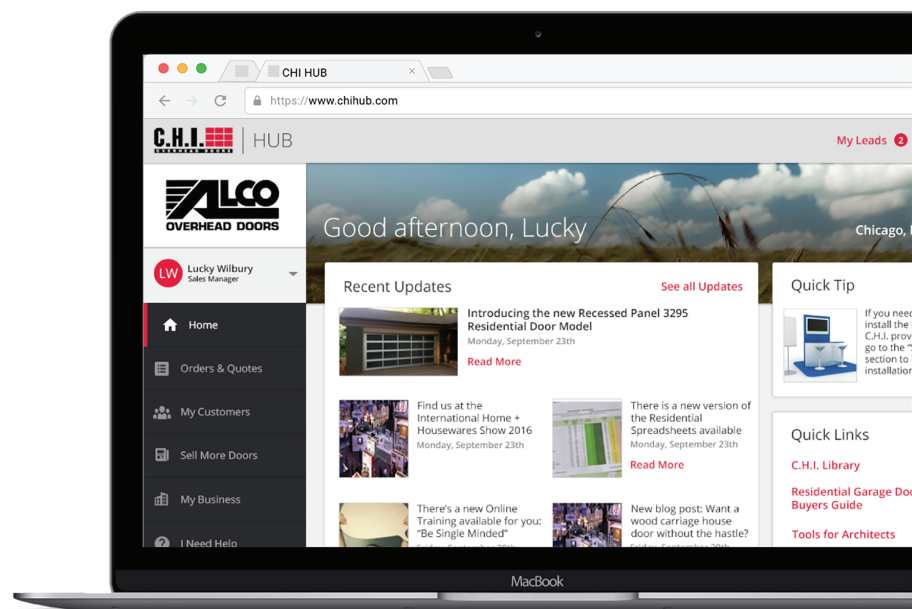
CHI HUB
https://www.chihub.com

C.H.I. OVERHEAD DOORS | HUB

My Leads 2

ALCO OVERHEAD DOORS

LW Lucky Wilbury Sales Manager

Home
Orders & Quotes
My Customers
Sell More Doors
My Business
I Need Help

Good afternoon, Lucky

Chicago, I

Recent Updates
See all Updates

Introducing the new Recessed Panel 3295 Residential Door Model
Monday, September 23th
Read More

Find us at the International Home + Housewares Show 2016
Monday, September 23th

There is a new version of the Residential Spreadsheets available
Monday, September 23th
Read More

There's a new Online Training available for you: "Be Single Minded"
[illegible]

New blog post: Want a wood carriage house door without the hastle?
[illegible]

Quick Tip
If you need install the C.H.I. prov go to the section to installation

Quick Links
C.H.I. Library
Residential Garage Doo Buyers Guide
Tools for Architects

MacBook